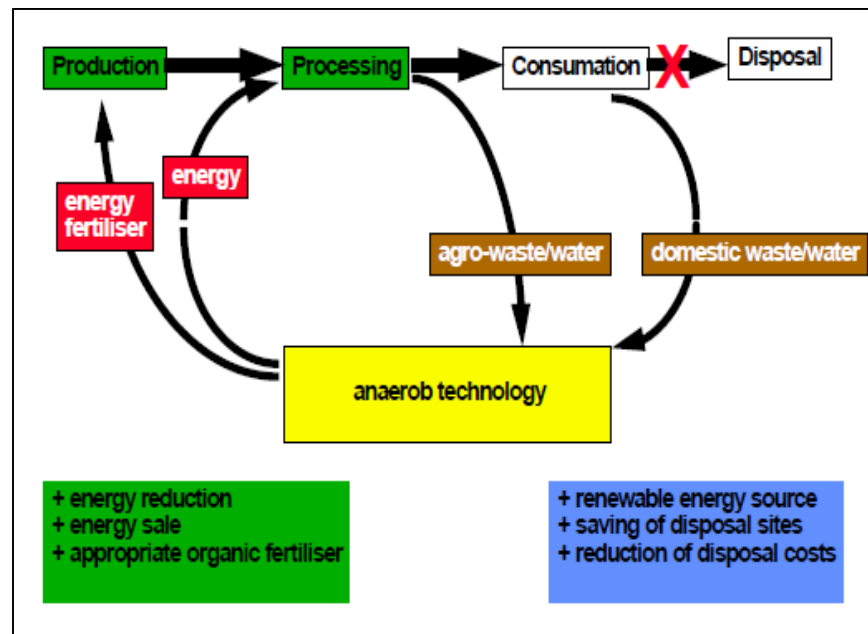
Production

Processing

Consumation

X

Disposal

energy

energy fertiliser

agro-waste/water

domestic waste/water

anaerob technology

+ energy reduction
+ energy sale
+ appropriate organic fertiliser

+ renewable energy source
+ saving of disposal sites
+ reduction of disposal costs